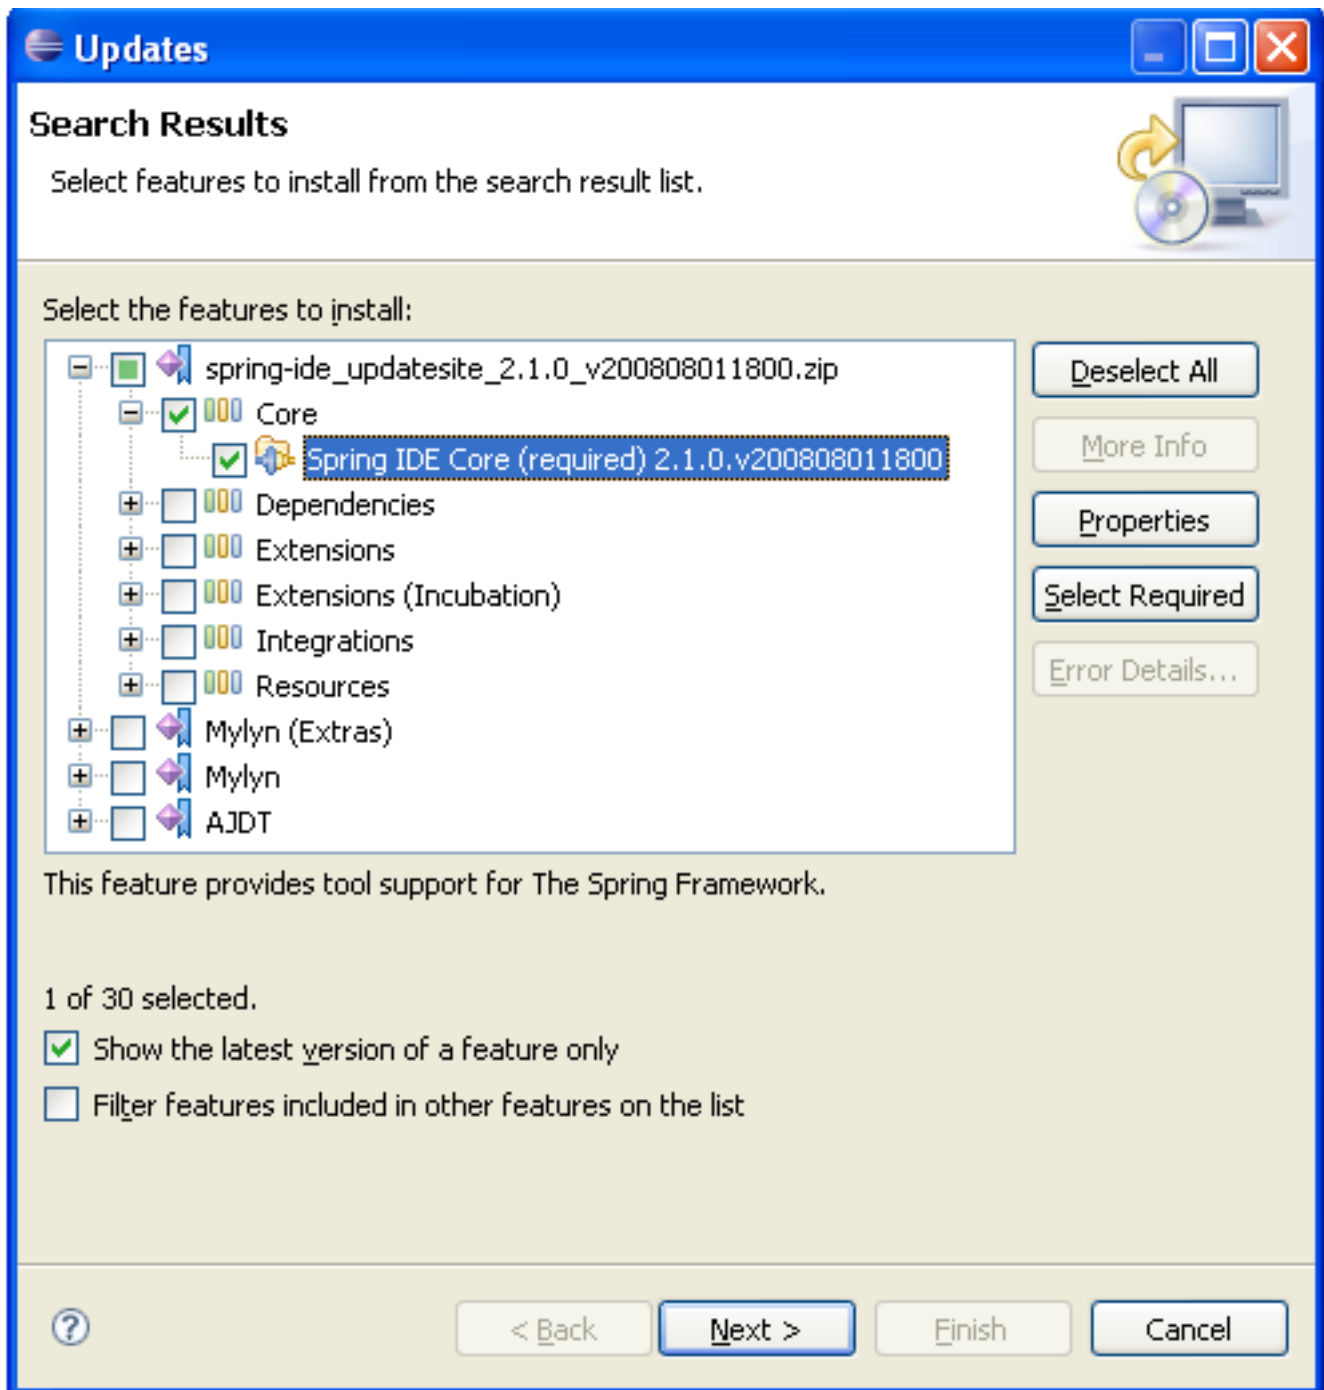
Updates

Search Results

Select features to install from the search result list.

Select the features to install:

spring-ide_updatesite_2.1.0_v200808011800.zip
Core
Spring IDE Core (required) 2.1.0.v200808011800
Dependencies
Extensions
Extensions (Incubation)
Integrations
Resources
Mylyn (Extras)
Mylyn
AJDT

Deselect All
More Info
Properties
Select Required
Error Details...

This feature provides tool support for The Spring Framework.

1 of 30 selected.

Show the latest version of a feature only

Filter features included in other features on the list

?

< Back
Next >
Finish
Cancel